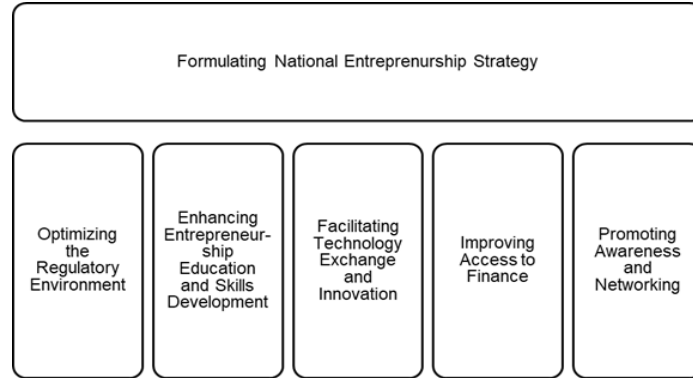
Formulating National Entreprenurship Strategy

Optimizing the Regulatory Environment

Enhancing Entrepreneurship Education and Skills Development

Facilitating Technology Exchange and Innovation

Improving Access to Finance

Promoting Awareness and Networking